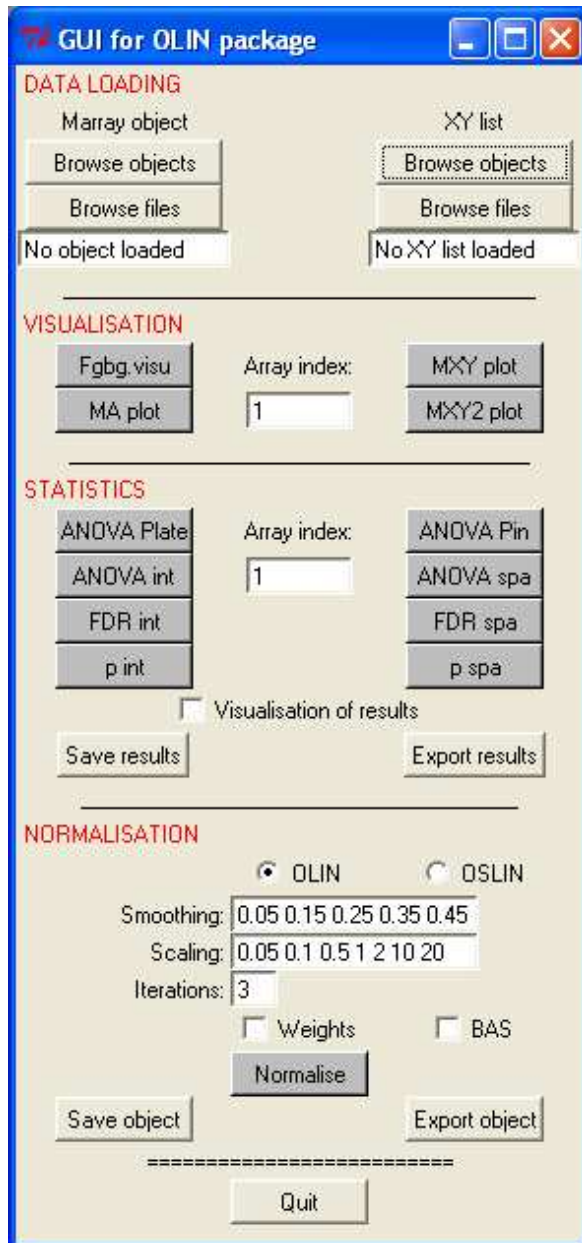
GUI for OLIN package

DATA LOADING

Marray object

Browse objects

Browse files

No object loaded

XY list

Browse objects

Browse files

No XY list loaded

VISUALISATION

Fgbg.visu

MA plot

Array index:

1

MXY plot

MXY2 plot

STATISTICS

ANOVA Plate

ANOVA int

FDR int

p int

Array index:

1

ANOVA Pin

ANOVA spa

FDR spa

p spa

Visualisation of results

Save results

Export results

NORMALISATION

OLIN

OSLIN

Smoothing: 0.05 0.15 0.25 0.35 0.45

Scaling: 0.05 0.1 0.5 1 2 10 20

Iterations: 3

Weights

BAS

Normalise

Save object

Export object

==========================

Quit